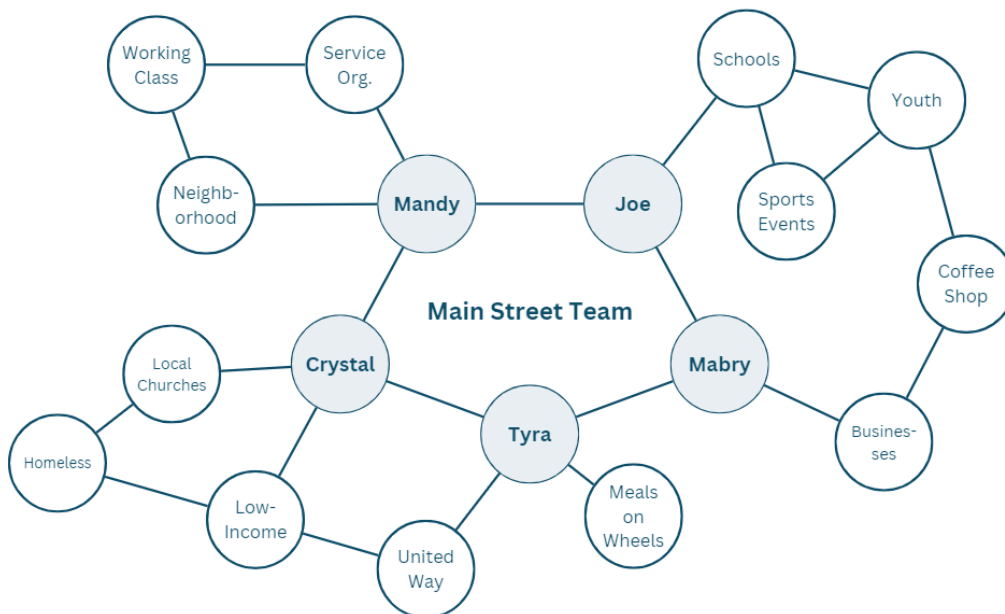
Working Class

Service Org.

Neighborhood

Mandy

Joe

Schools

Youth

Sports Events

Coffee Shop

Main Street Team

Local Churches

Crystal

Mabry

Homeless

Tyra

Businesses

Low-Income

Meals on Wheels

United Way